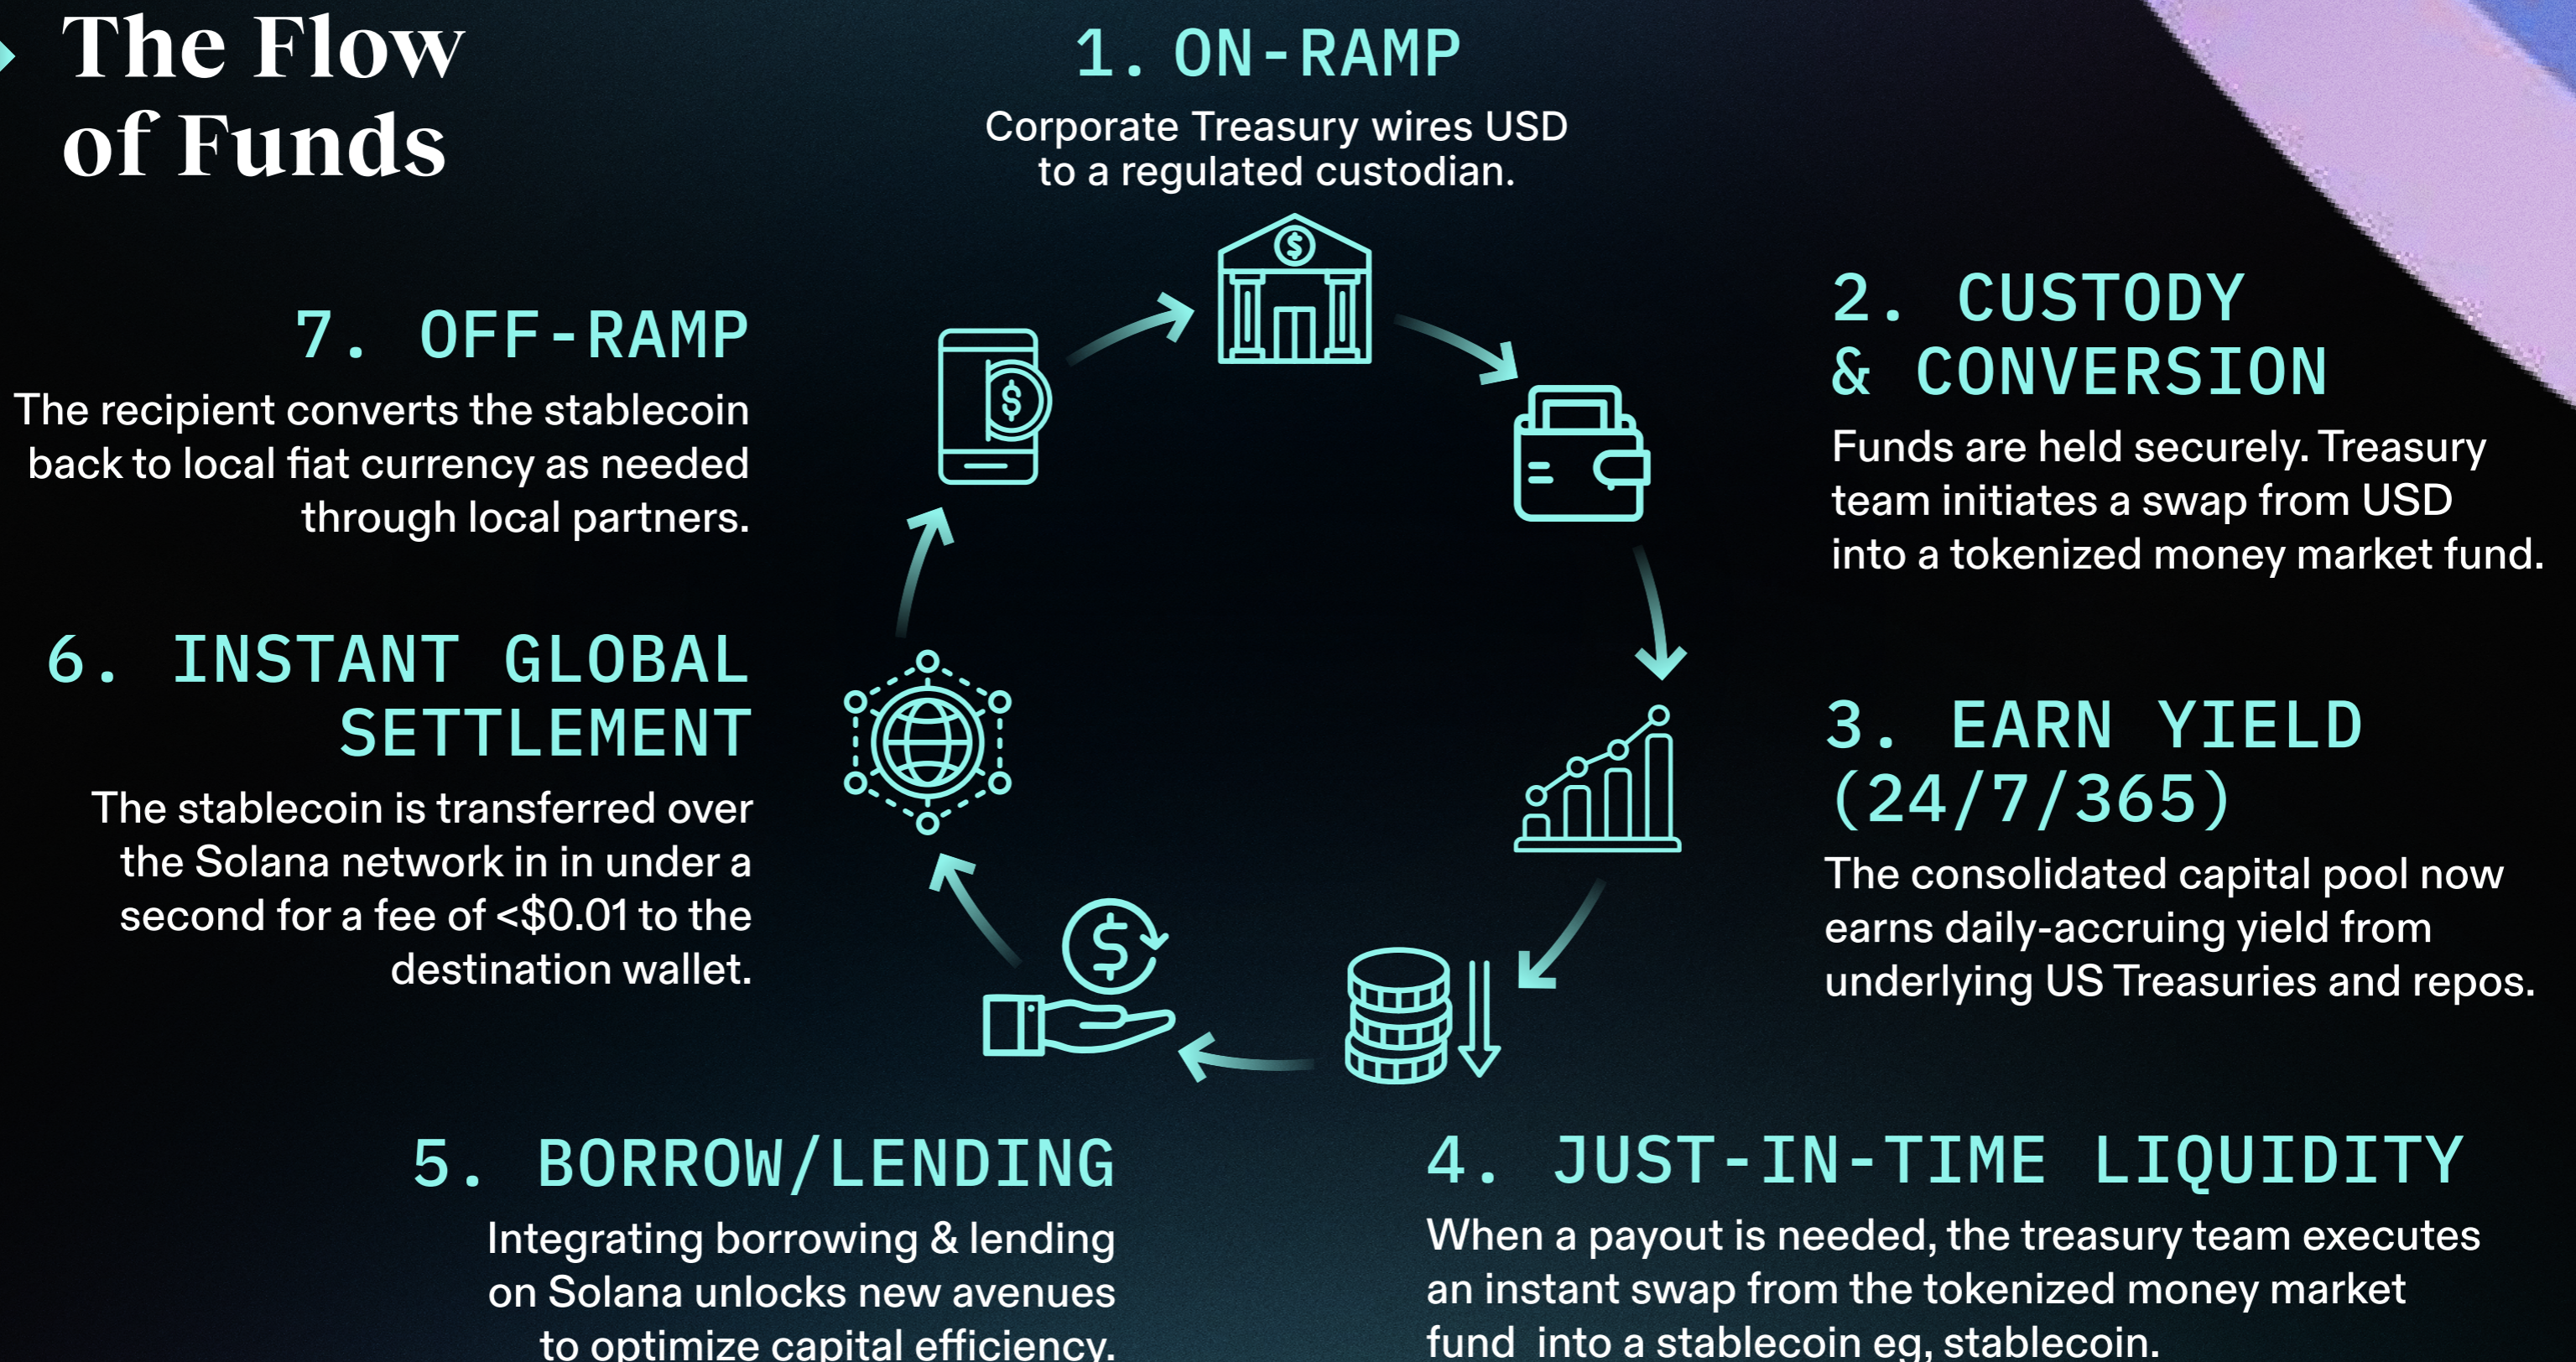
The Flow of Funds

1. ON-RAMP

Corporate Treasury wires USD to a regulated custodian.

2. CUSTODY & CONVERSION

Funds are held securely. Treasury team initiates a swap from USD into a tokenized money market fund.

3. EARN YIELD (24/7/365)

The consolidated capital pool now earns daily-accruing yield from underlying US Treasuries and repos.

4. JUST-IN-TIME LIQUIDITY

When a payout is needed, the treasury team executes an instant swap from the tokenized money market fund into a stablecoin eg, stablecoin.

5. BORROW/LENDING

Integrating borrowing & lending on Solana unlocks new avenues to optimize capital efficiency.

6. INSTANT GLOBAL SETTLEMENT

The stablecoin is transferred over the Solana network in in under a second for a fee of <$0.01 to the destination wallet.

7. OFF-RAMP

The recipient converts the stablecoin back to local fiat currency as needed through local partners.

$

$

$